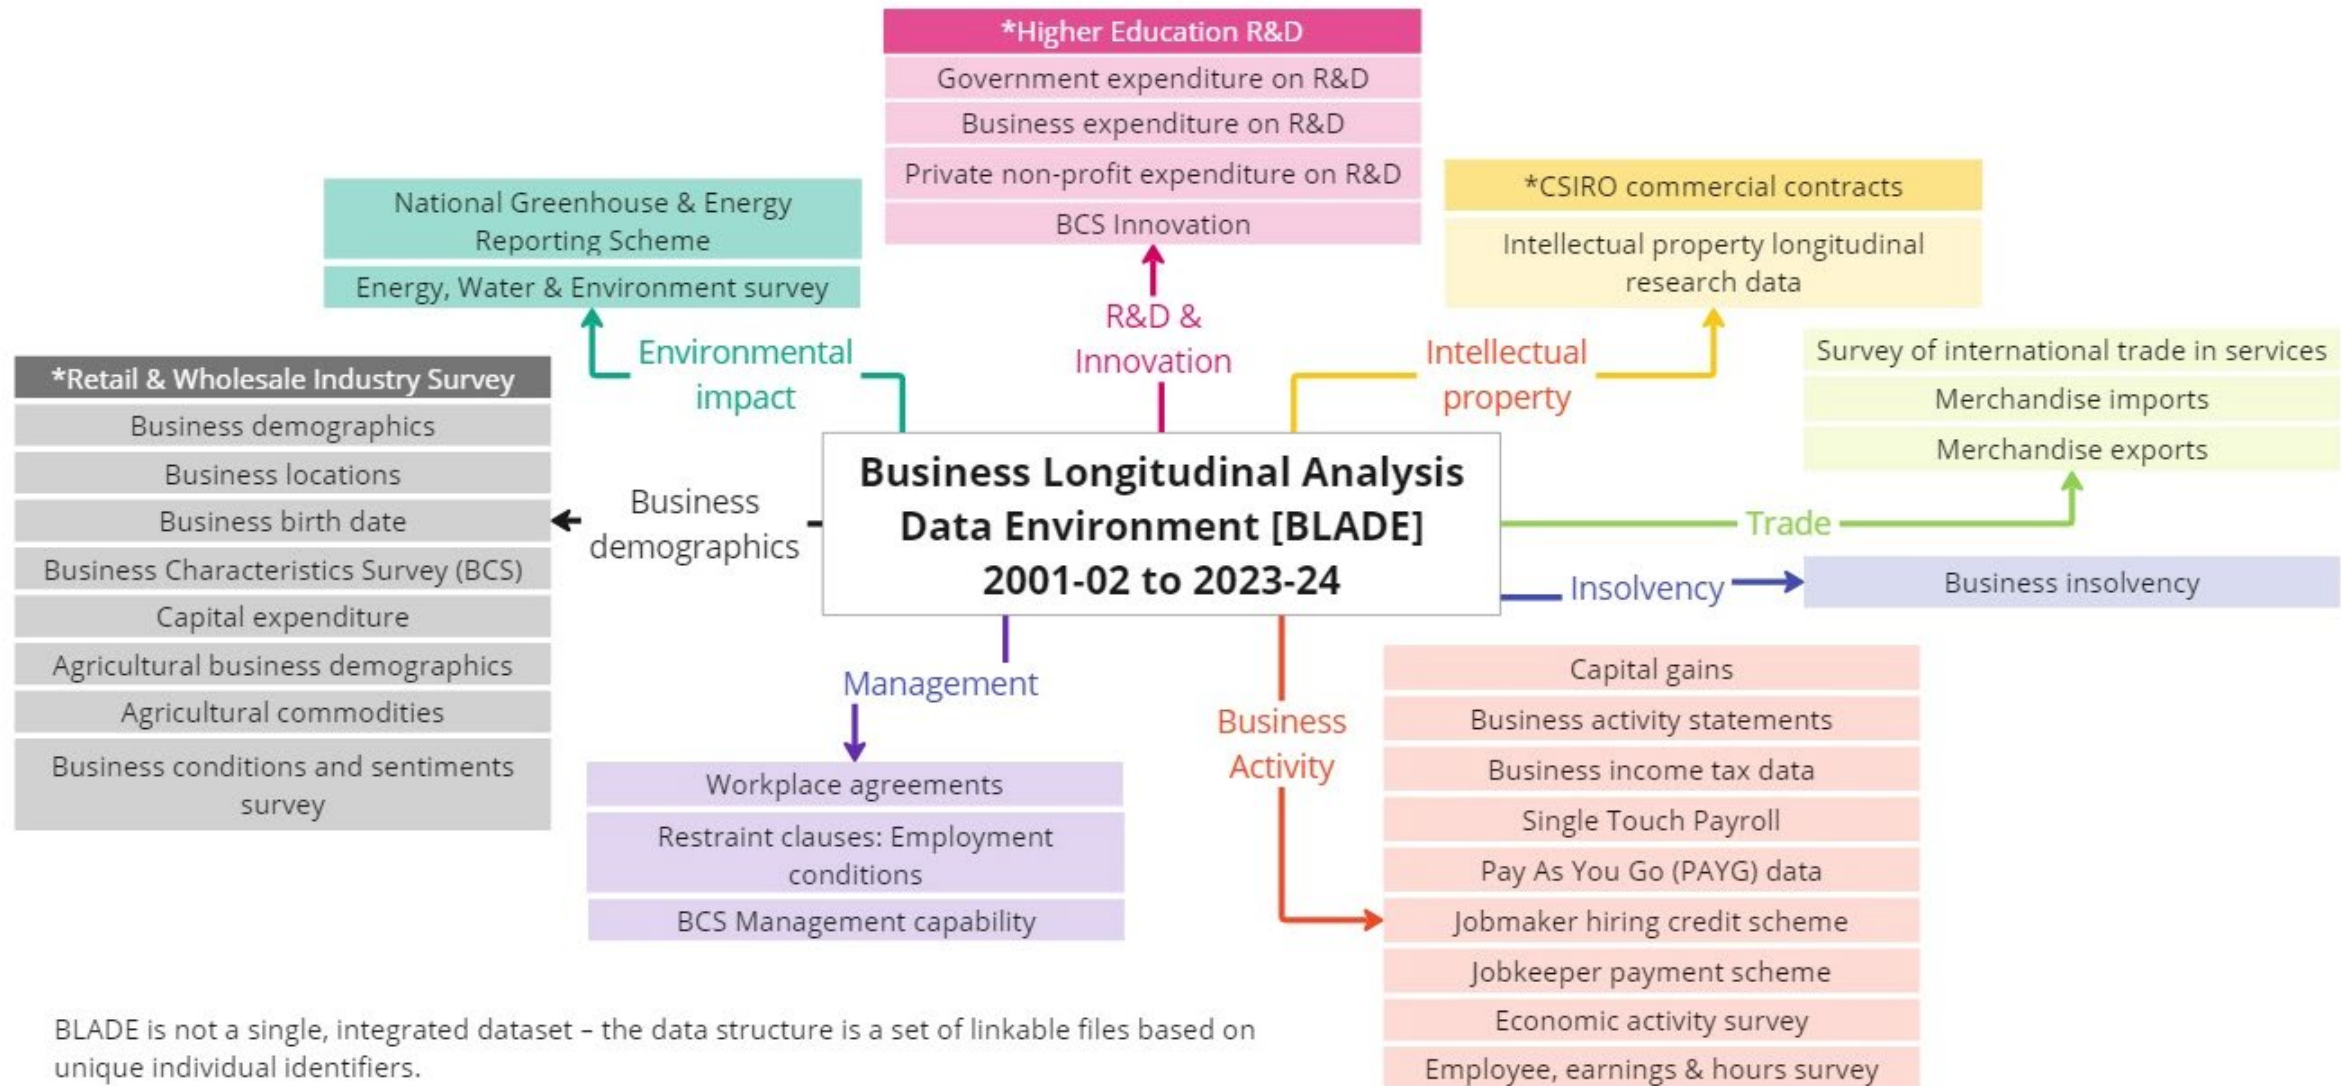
Business Longitudinal Analysis Data Environment [BLADE] 2001-02 to 2023-24

R&D & Innovation

*Higher Education R&D
Government expenditure on R&D
Business expenditure on R&D
Private non-profit expenditure on R&D
BCS Innovation

Environmental impact

National Greenhouse & Energy Reporting Scheme
Energy, Water & Environment survey

Intellectual property

*CSIRO commercial contracts
Intellectual property longitudinal research data

Trade

Survey of international trade in services
Merchandise imports
Merchandise exports

Insolvency

Business insolvency

Business demographics

*Retail & Wholesale Industry Survey
Business demographics
Business locations
Business birth date
Business Characteristics Survey (BCS)
Capital expenditure
Agricultural business demographics
Agricultural commodities
Business conditions and sentiments survey

Management

Workplace agreements
Restraint clauses: Employment conditions
BCS Management capability

Business Activity

Capital gains
Business activity statements
Business income tax data
Single Touch Payroll
Pay As You Go (PAYG) data
Jobmaker hiring credit scheme
Jobkeeper payment scheme
Economic activity survey
Employee, earnings & hours survey

BLADE is not a single, integrated dataset – the data structure is a set of linkable files based on unique individual identifiers.